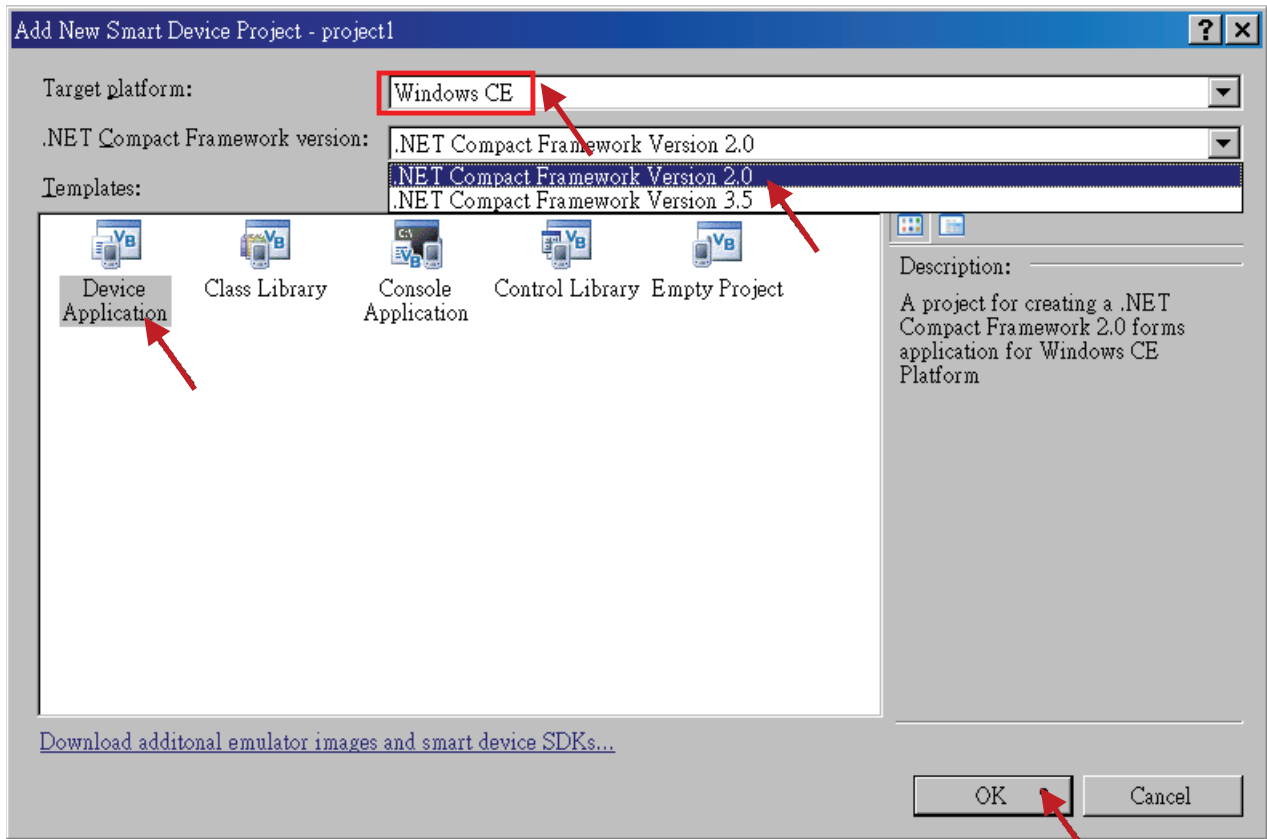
Add New Smart Device Project - project1

?

Target platform:

Windows CE

.NET Compact Framework version:

.NET Compact Framework Version 2.0

.NET Compact Framework Version 2.0

.NET Compact Framework Version 3.5

Templates:

Device Application

Class Library

Console Application

Control Library

Empty Project

Description:

A project for creating a .NET Compact Framework 2.0 forms application for Windows CE Platform

Download additonal emulator images and smart device SDKs...

OK

Cancel